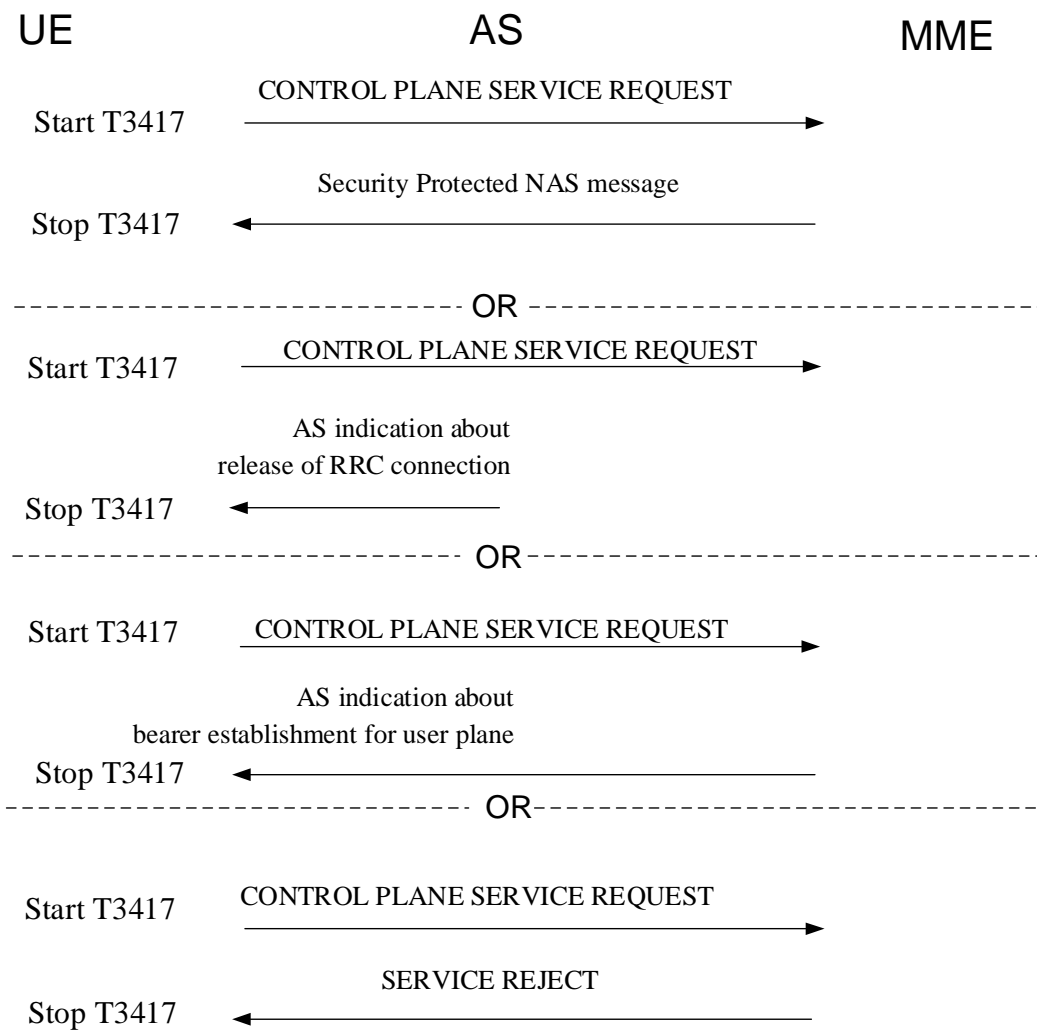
UE AS MME

CONTROL PLANE SERVICE REQUEST
Start T3417

Security Protected NAS message
Stop T3417

OR

Start T3417
CONTROL PLANE SERVICE REQUEST

AS indication about release of RRC connection
Stop T3417

OR

Start T3417
CONTROL PLANE SERVICE REQUEST

AS indication about bearer establishment for user plane
Stop T3417

OR

Start T3417
CONTROL PLANE SERVICE REQUEST

SERVICE REJECT
Stop T3417